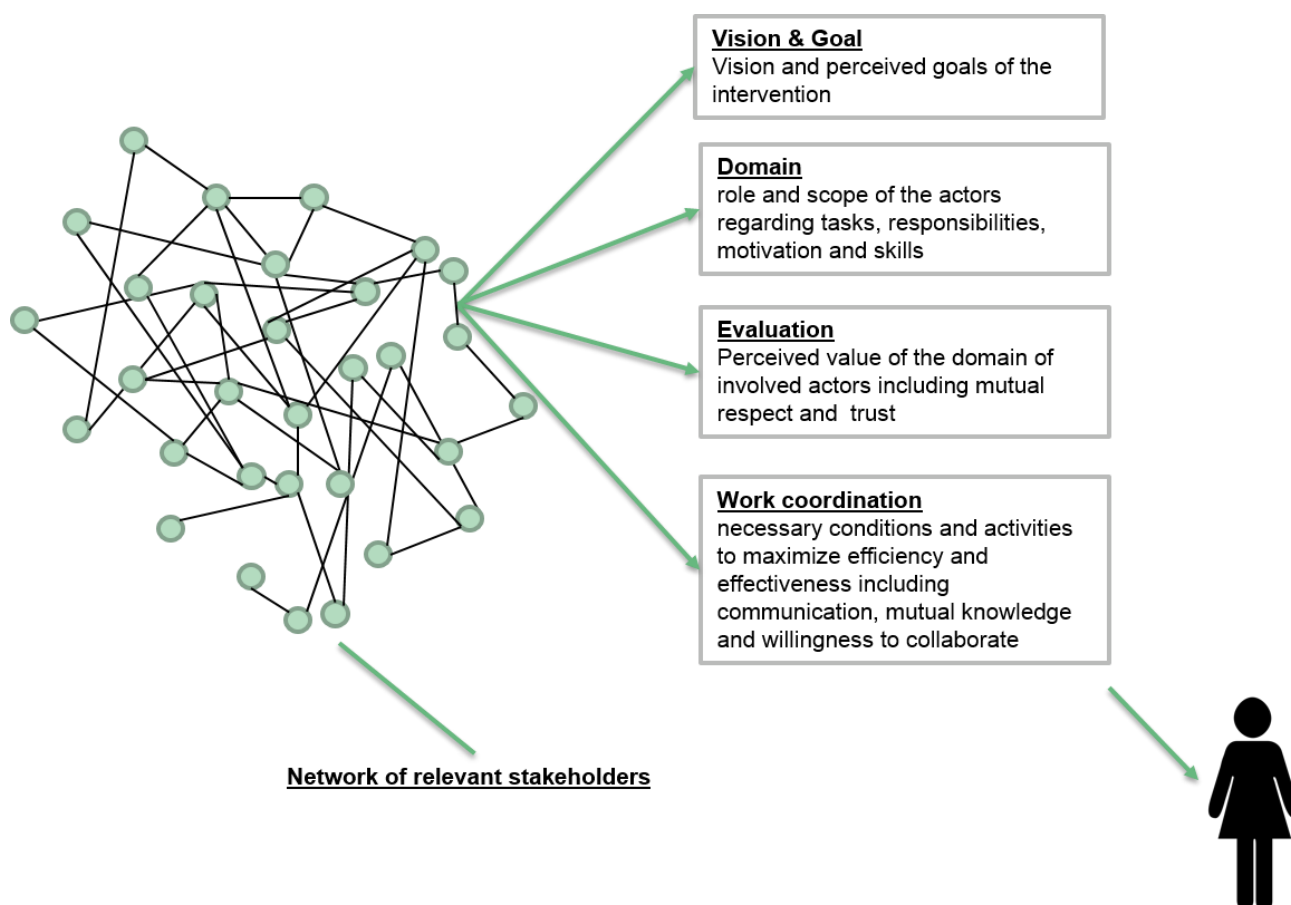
Vision & Goal
Vision and perceived goals of the intervention

Domain
role and scope of the actors regarding tasks, responsibilities, motivation and skills

Evaluation
Perceived value of the domain of involved actors including mutual respect and trust

Work coordination
necessary conditions and activities to maximize efficiency and effectiveness including communication, mutual knowledge and willingness to collaborate

Network of relevant stakeholders